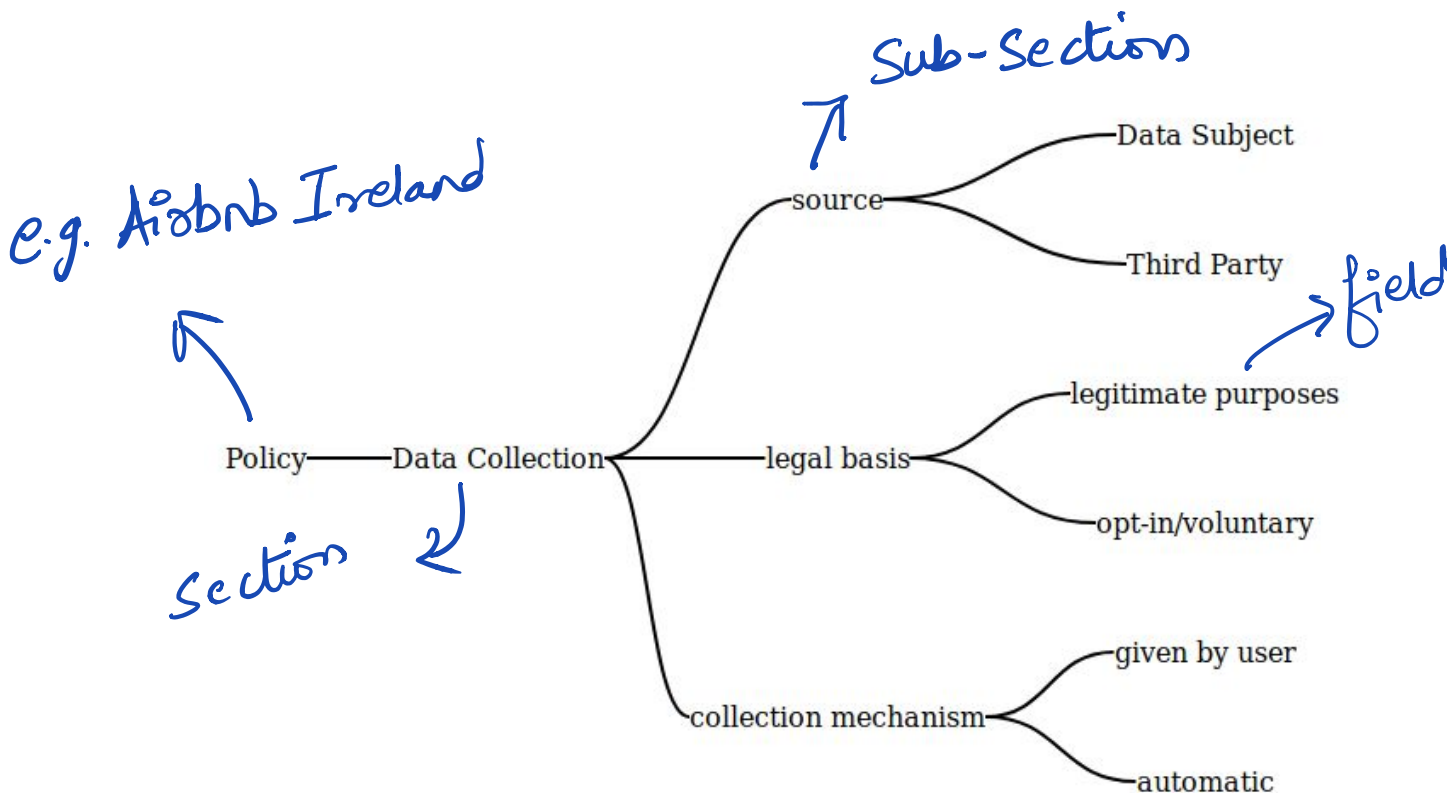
Sub-Section

e.g. Airbnb Ireland

Data Subject

source

Third Party

field

legitimate purposes

Policy

Data Collection

legal basis

opt-in/voluntary

Section

given by user

collection mechanism

automatic